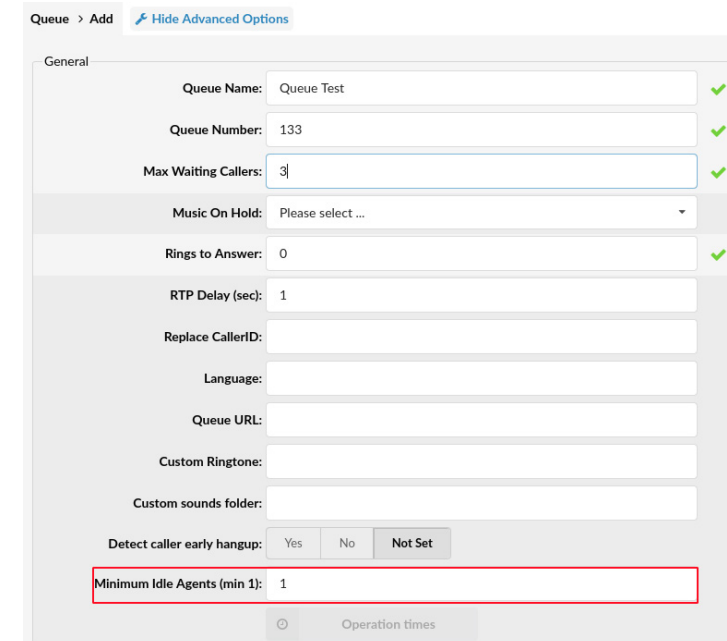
Queue > Add Hide Advanced Options

General

Queue Name: Queue Test

Queue Number: 133

Max Waiting Callers: 3

Music On Hold: Please select ...

Rings to Answer: 0

RTP Delay (sec): 1

Replace CallerID:

Language:

Queue URL:

Custom Ringtone:

Custom sounds folder:

Detect caller early hangup: Yes No Not Set

Minimum Idle Agents (min 1): 1

Operation times